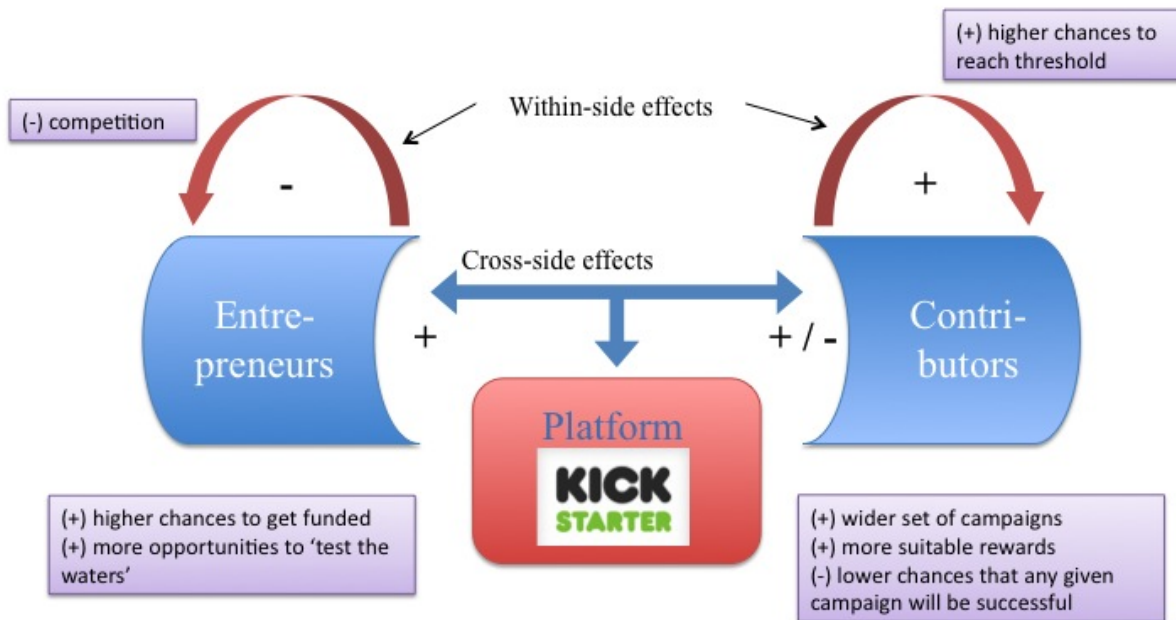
(+) higher chances to reach threshold

(-) competition

Within-side effects

-

+

Cross-side effects

Entrepreneurs

+

+ / -

Contributors

Platform

KICK STARTER

(+) higher chances to get funded
(+) more opportunities to 'test the waters'

(+) wider set of campaigns
(+) more suitable rewards
(-) lower chances that any given campaign will be successful